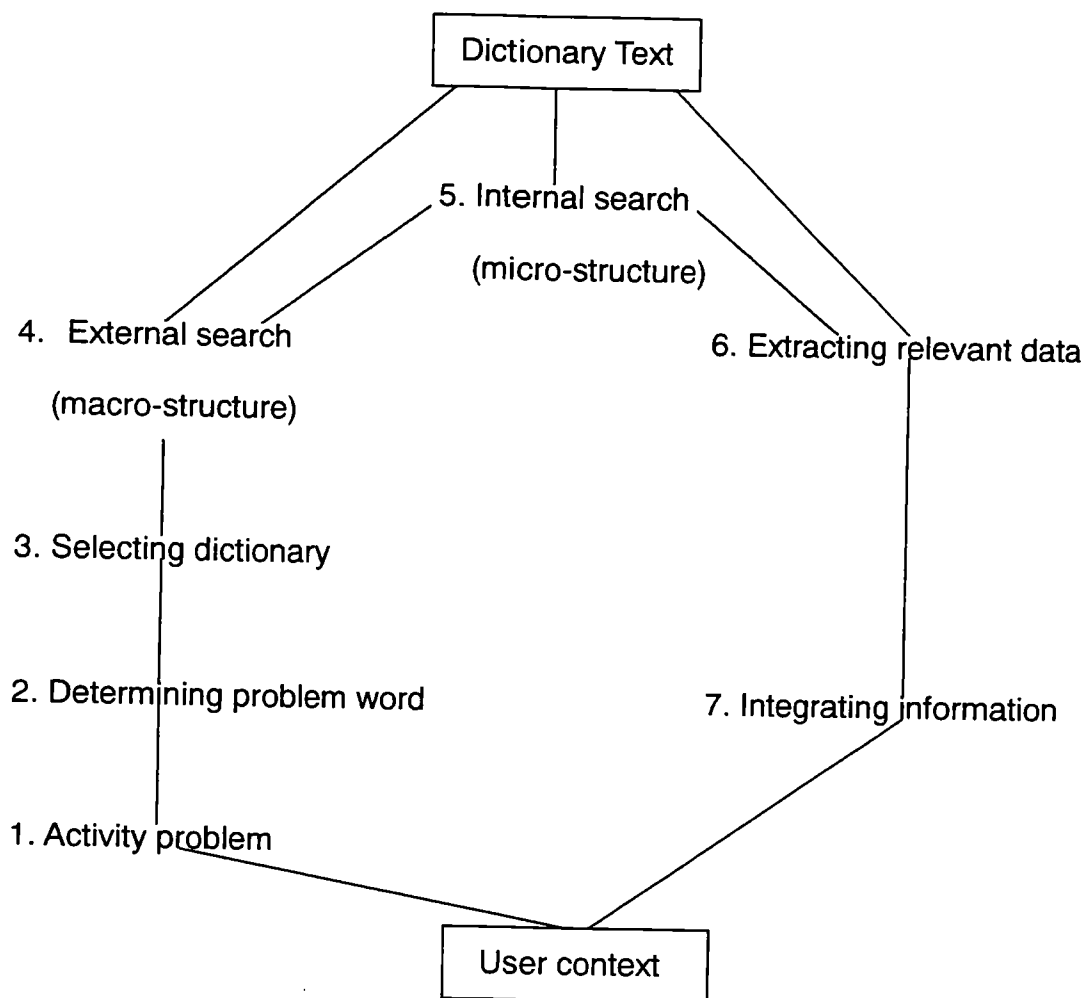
Dictionary Text

5. Internal search
(micro-structure)

4. External search
(macro-structure)

6. Extracting relevant data

3. Selecting dictionary

2. Determining problem word

7. Integrating information

1. Activity problem

User context